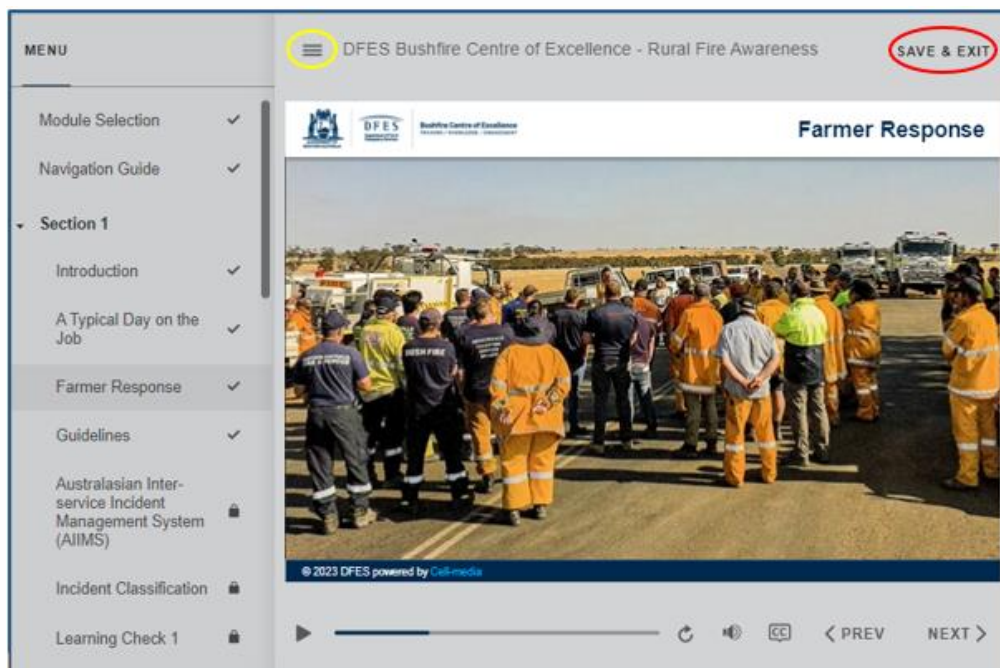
MENU

Module Selection ✓

Navigation Guide ✓

Section 1

Introduction ✓

A Typical Day on the Job ✓

Farmer Response ✓

Guidelines ✓

Australasian Inter-service Incident Management System (AIIMS)

Incident Classification

Learning Check 1

DFES Bushfire Centre of Excellence - Rural Fire Awareness

SAVE & EXIT

DFES

Bushfire Centre of Excellence

Farmer Response

BUSH FIRE

© 2023 DFES powered by Cell-media

CC

< PREV

NEXT >